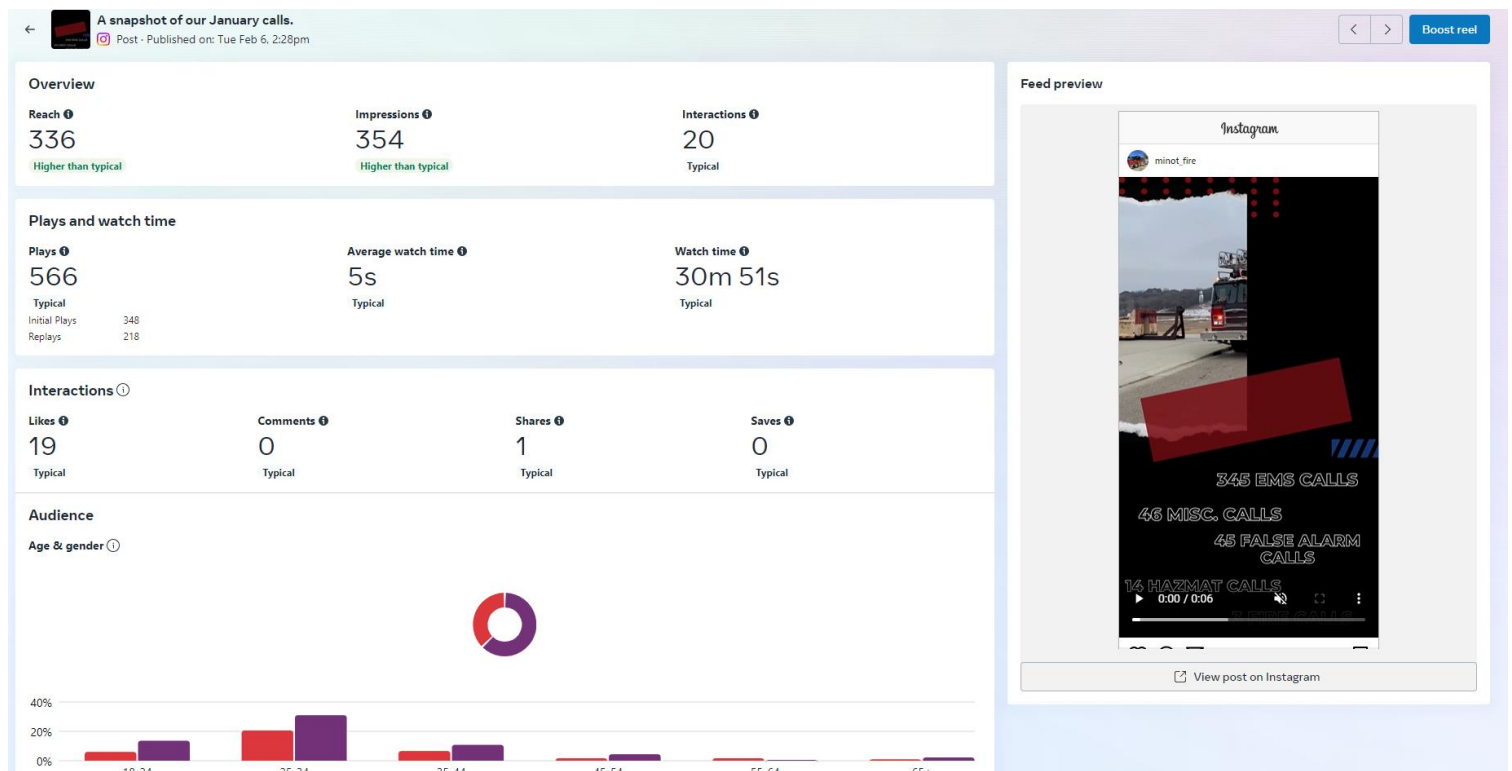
A snapshot of our January calls.
Post · Published on: Tue Feb 6, 2:28pm

Boost reel

Overview

Reach
336
Higher than typical

Impressions
354
Higher than typical

Interactions
20
Typical

Plays and watch time

Plays
566
Typical
Initial Plays 348
Replays 218

Average watch time
5s
Typical

Watch time
30m 51s
Typical

Interactions

Likes
19
Typical

Comments
0
Typical

Shares
1
Typical

Saves
0
Typical

Audience

Age & gender

40%
20%
0%

Feed preview

Instagram
minot_fire

345 EMS CALLS
46 MISC. CALLS
45 FALSE ALARM CALLS
14 HAZMAT CALLS
0:00 / 0:06
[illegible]

View post on Instagram